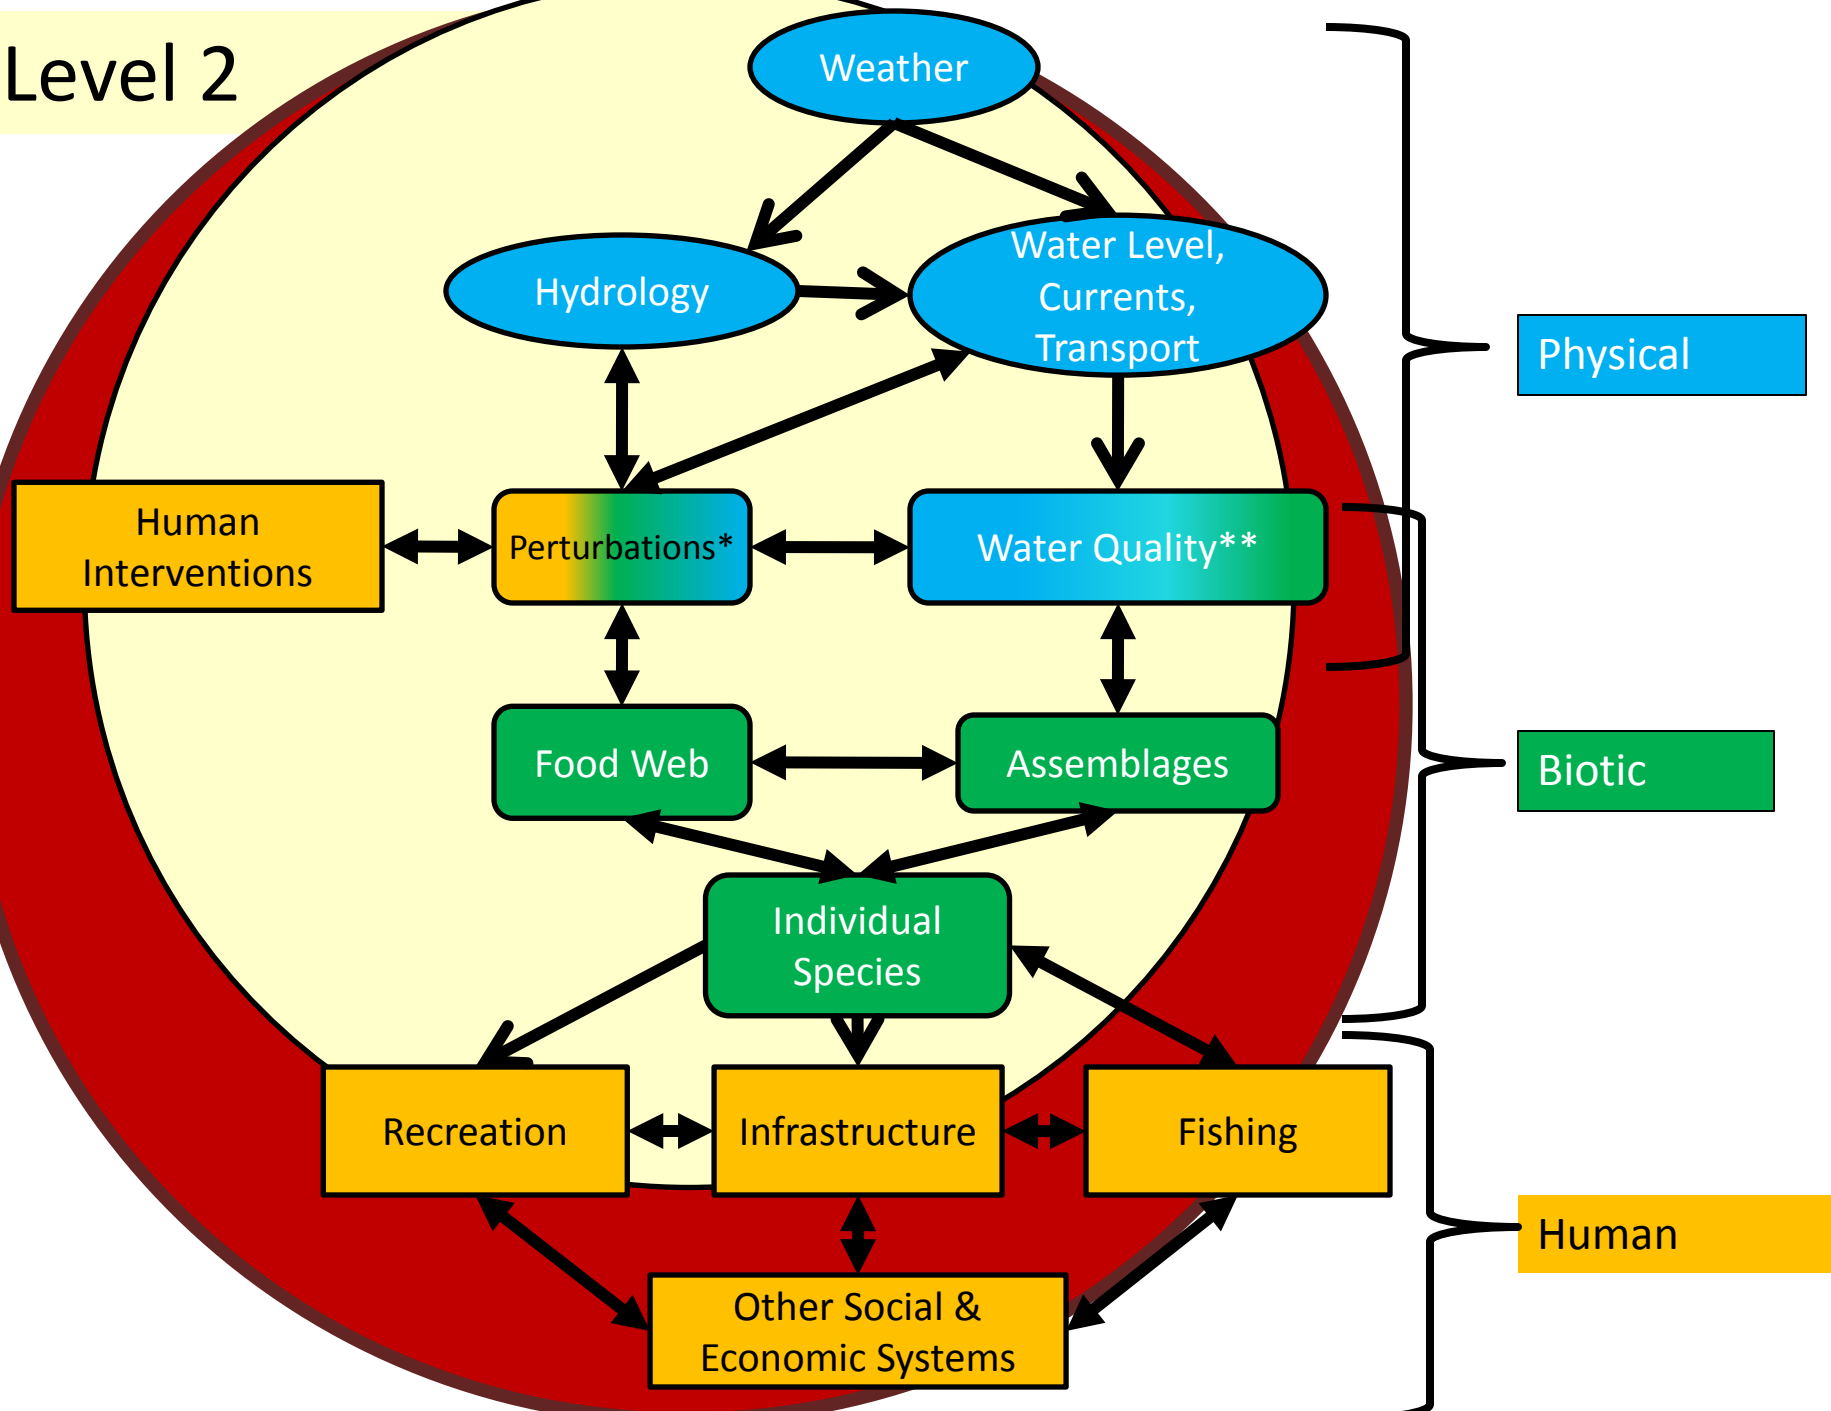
Level 2

Weather

Hydrology

Water Level, Currents, Transport

Human Interventions

Perturbations*

Water Quality**

Food Web

Assemblages

Individual Species

Recreation

Infrastructure

Fishing

Other Social & Economic Systems

Physical

Biotic

Human